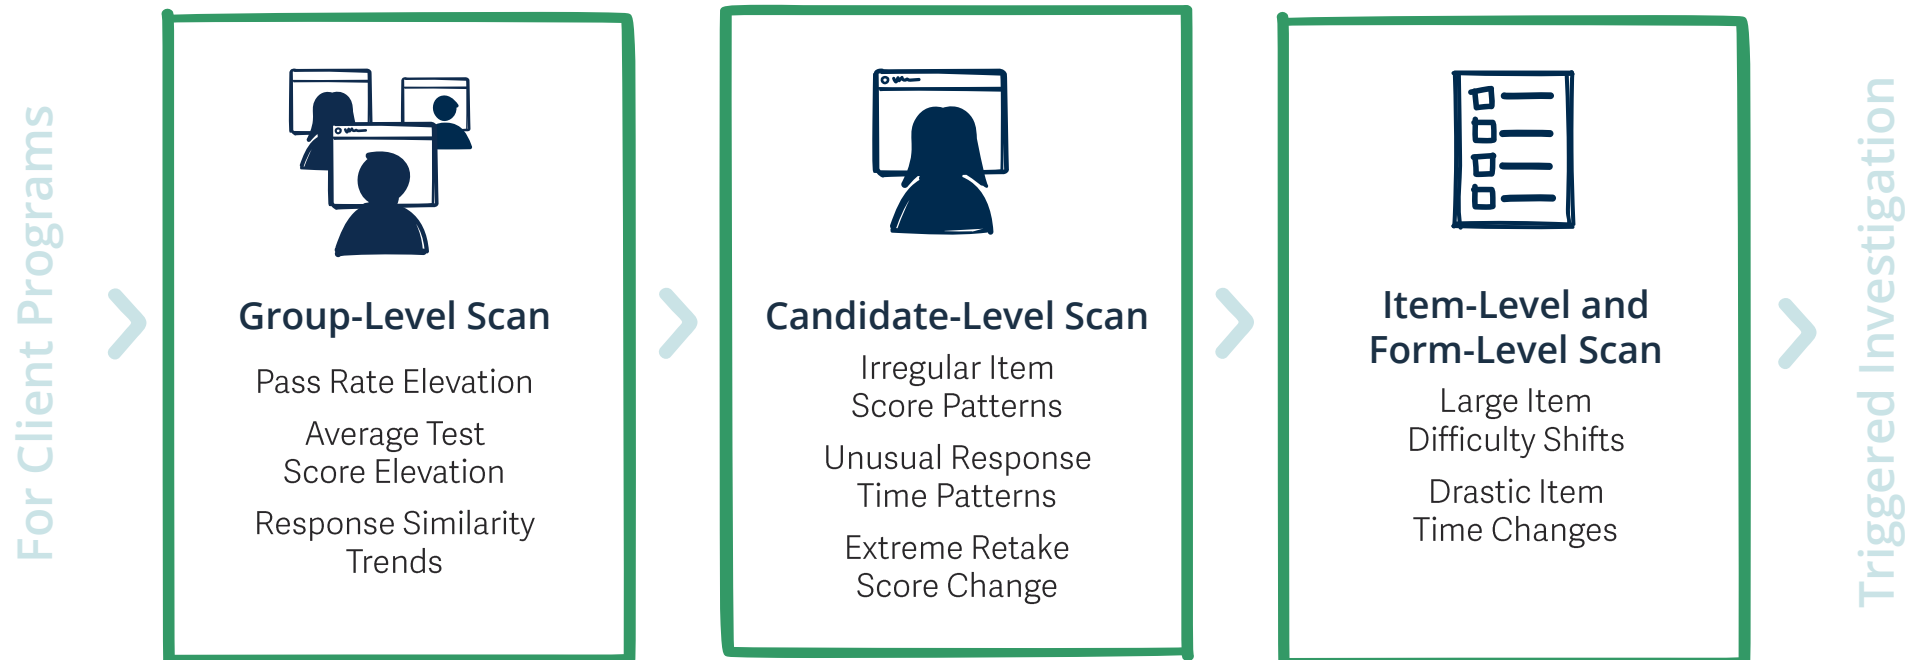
For Client Programs

Group-Level Scan

Pass Rate Elevation

Average Test Score Elevation

Response Similarity Trends

Candidate-Level Scan

Irregular Item Score Patterns

Unusual Response Time Patterns

Extreme Retake Score Change

Item-Level and Form-Level Scan

Large Item Difficulty Shifts

Drastic Item Time Changes

Triggered Investigation